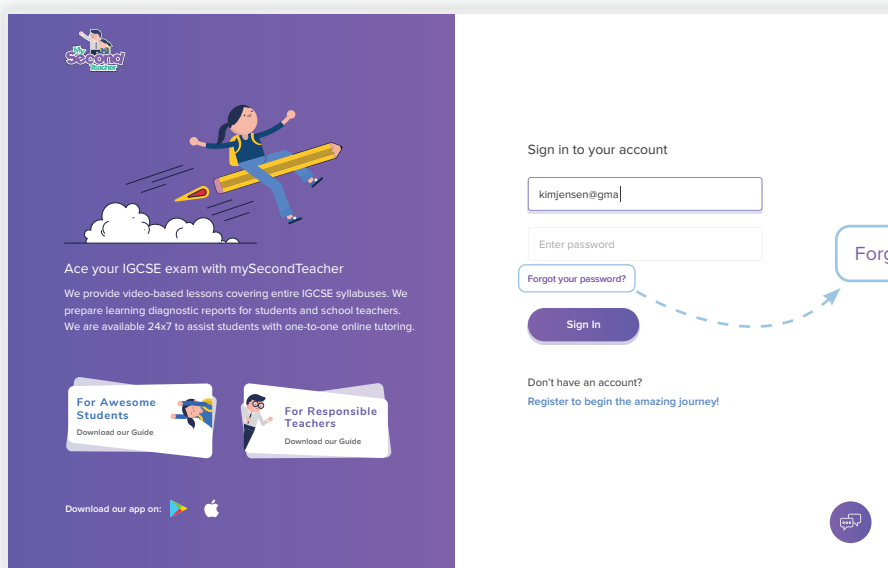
My Second Teacher

Ace your IGCSE exam with mySecondTeacher

We provide video-based lessons covering entire IGCSE syllabuses. We prepare learning diagnostic reports for students and school teachers. We are available 24x7 to assist students with one-to-one online tutoring.

For Awesome Students
Download our Guide

For Responsible Teachers
Download our Guide

Download our app on:

Sign in to your account

kimjensen@gma

Enter password

Forgot your password?

Forg

Sign In

Don't have an account?
Register to begin the amazing journey!